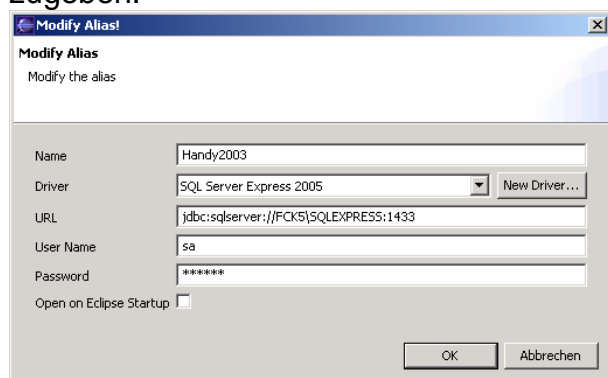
Zugeben.

Modify Alias!

Modify Alias
Modify the alias

Name Handy2003
Driver SQL Server Express 2005 New Driver...
URL jdbc:sqlserver://FCK5\SQLEXPRESS:1433
User Name sa
Password ******
Open on Eclipse Startup

OK Abbrechen